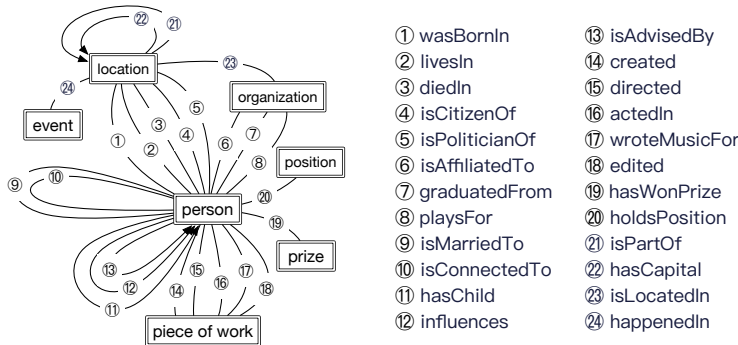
㉒ ㉑
location
㉓
㉔
organization
event
⑤
③ ④ ⑦
① ⑥
② ⑧ position
⑨ ⑩
⑳
person
⑲
prize
⑬ ⑮ ⑰
⑫ ⑯ ⑱
⑪ ⑭
piece of work

① wasBornIn
② livesIn
③ diedIn
④ isCitizenOf
⑤ isPoliticianOf
⑥ isAffiliatedTo
⑦ graduatedFrom
⑧ playsFor
⑨ isMarriedTo
⑩ isConnectedTo
⑪ hasChild
⑫ influences

⑬ isAdvisedBy
⑭ created
⑮ directed
⑯ actedIn
⑰ wroteMusicFor
⑱ edited
⑲ hasWonPrize
⑳ holdsPosition
㉑ isPartOf
㉒ hasCapital
㉓ isLocatedIn
㉔ happenedIn